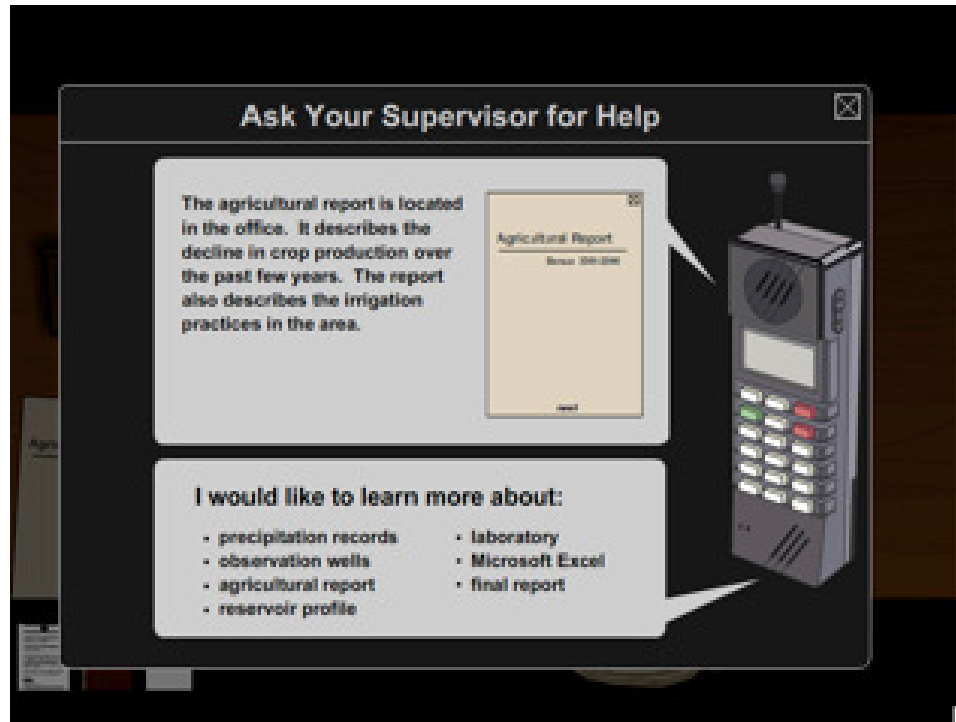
Ask Your Supervisor for Help

The agricultural report is located in the office. It describes the decline in crop production over the past few years. The report also describes the irrigation practices in the area.

Agricultural Report

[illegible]

I would like to learn more about:

- precipitation records
- observation wells
- agricultural report
- reservoir profile
- laboratory
- Microsoft Excel
- final report